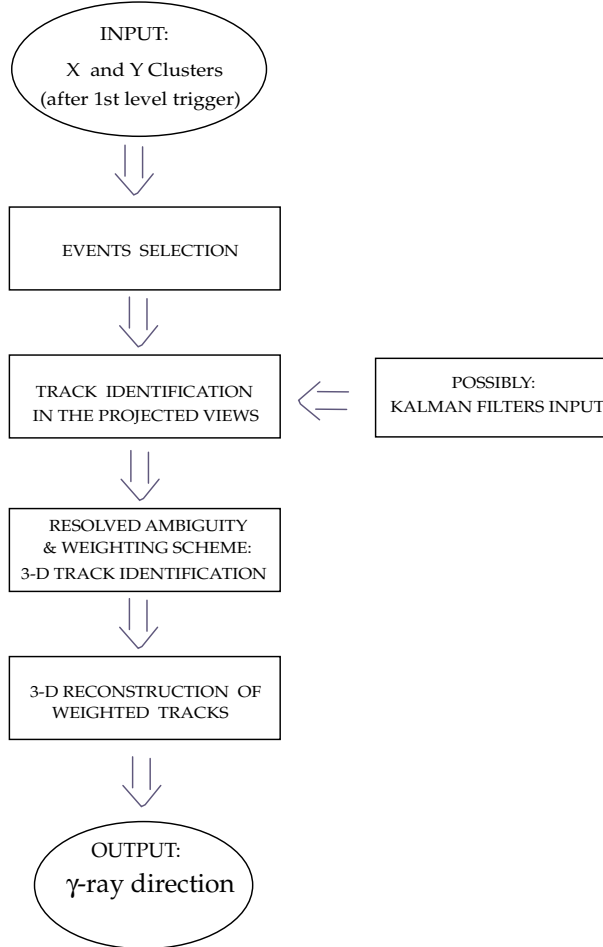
INPUT:
X and Y Clusters
(after 1st level trigger)

EVENTS SELECTION

TRACK IDENTIFICATION
IN THE PROJECTED VIEWS

POSSIBLY:
KALMAN FILTERS INPUT

RESOLVED AMBIGUITY
& WEIGHTING SCHEME:
3-D TRACK IDENTIFICATION

3-D RECONSTRUCTION OF
WEIGHTED TRACKS

OUTPUT:
$\gamma$-ray direction